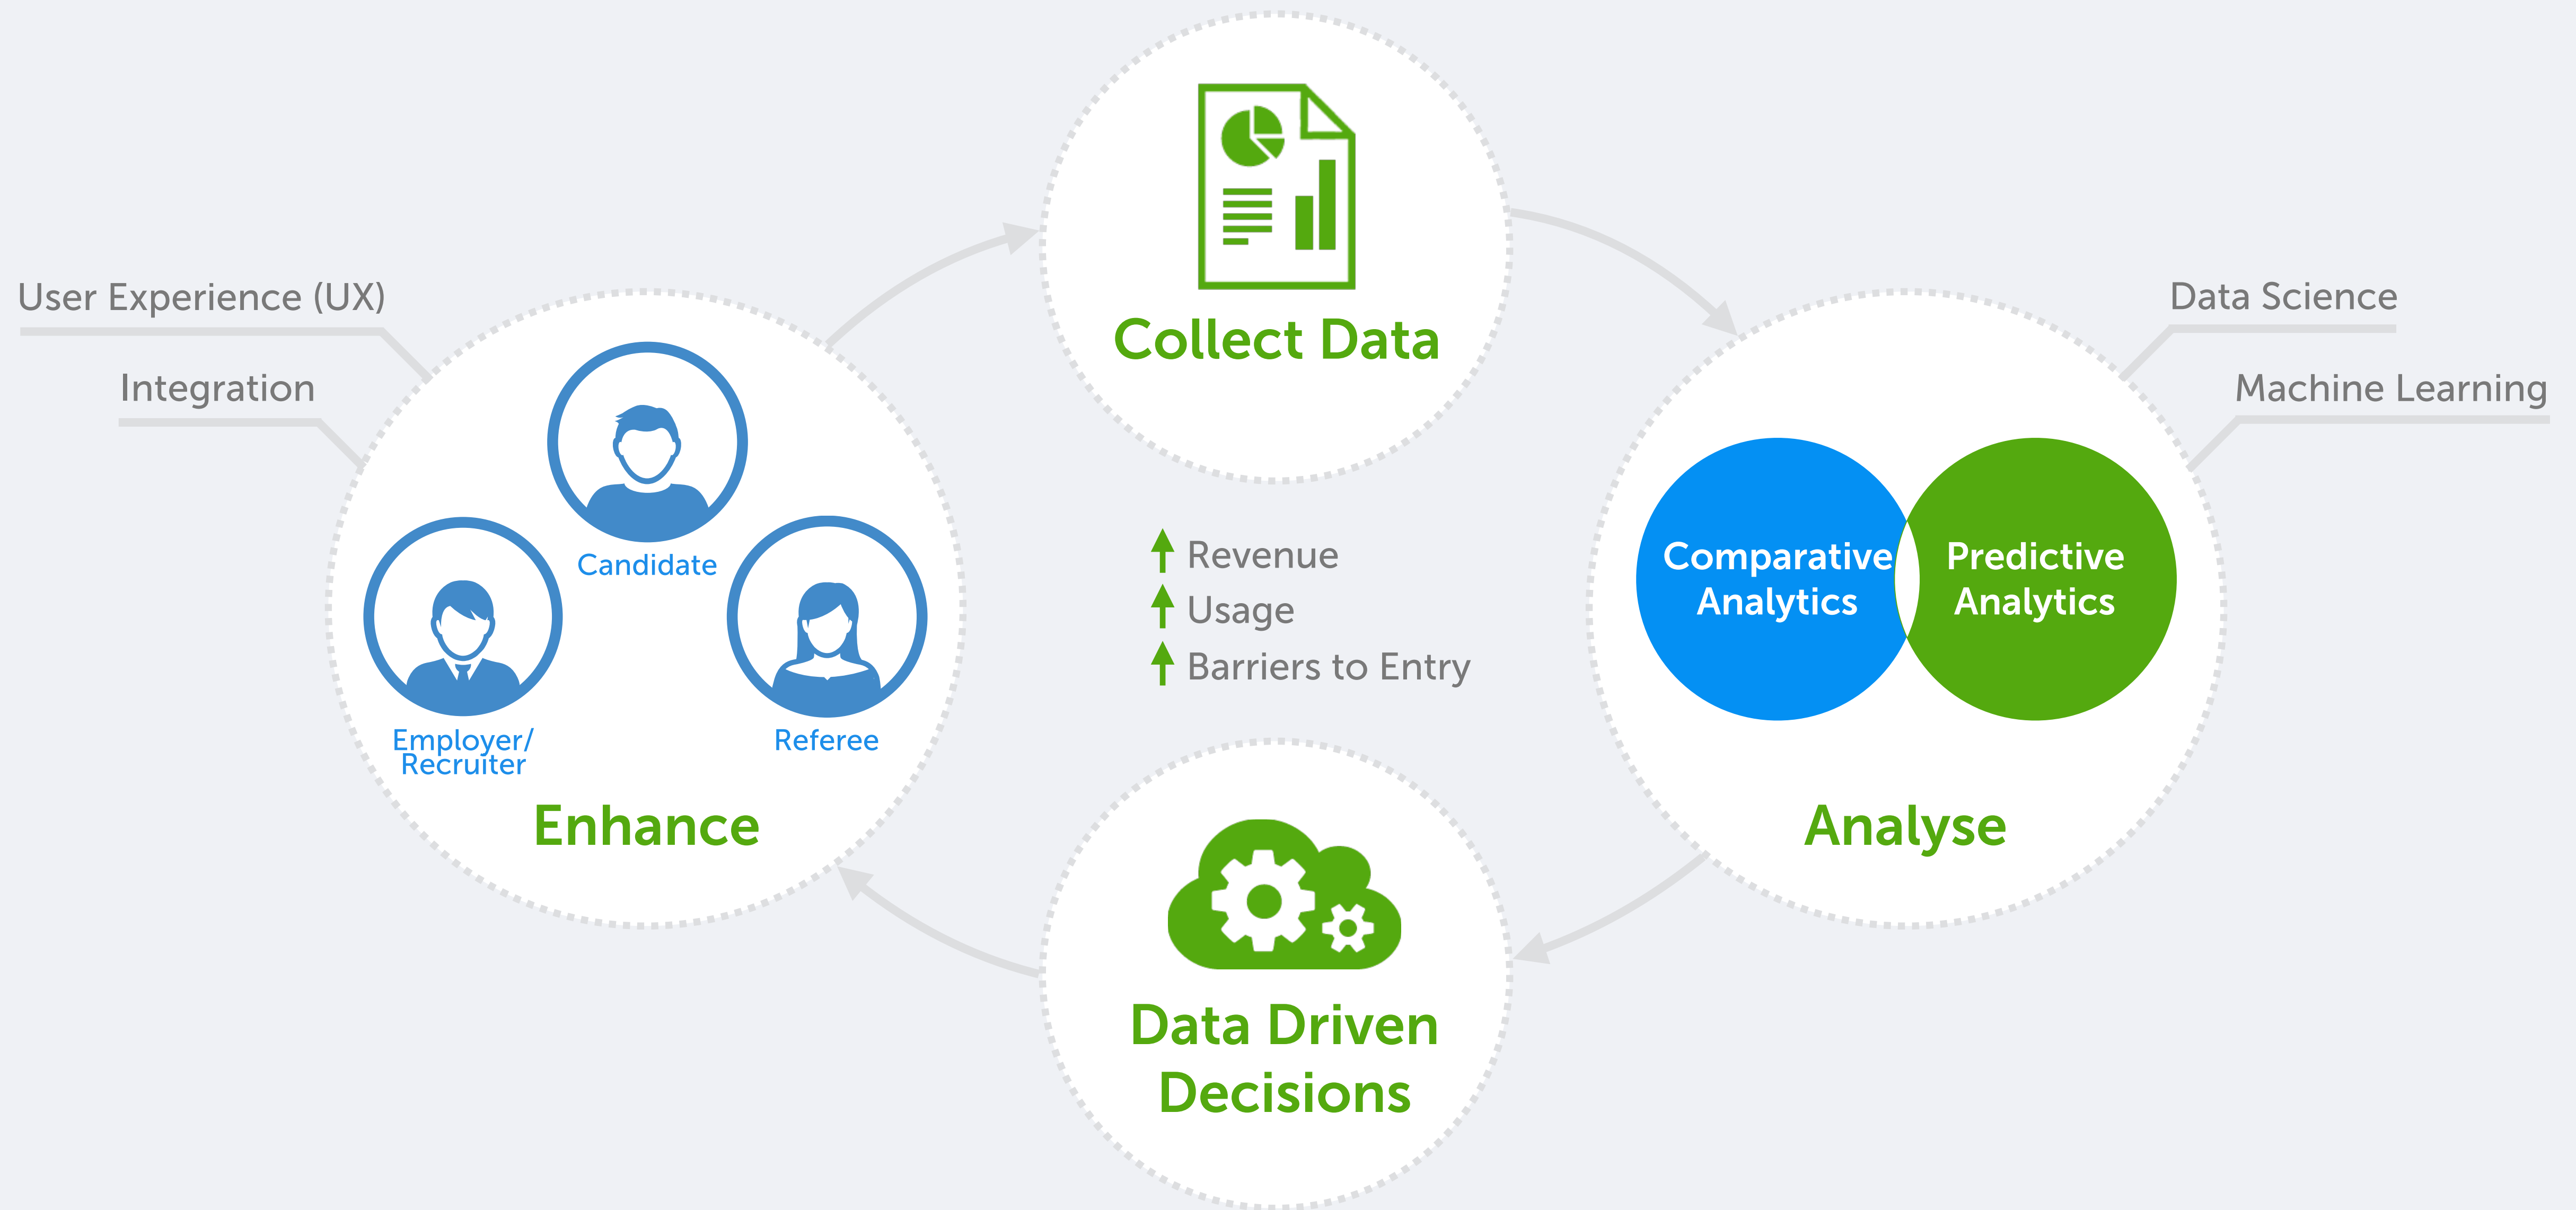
Collect Data

User Experience (UX)

Integration

Candidate

Employer/ Recruiter

Referee

Enhance

Revenue
Usage
Barriers to Entry

Data Science

Machine Learning

Comparative Analytics

Predictive Analytics

Analyse

Data Driven Decisions